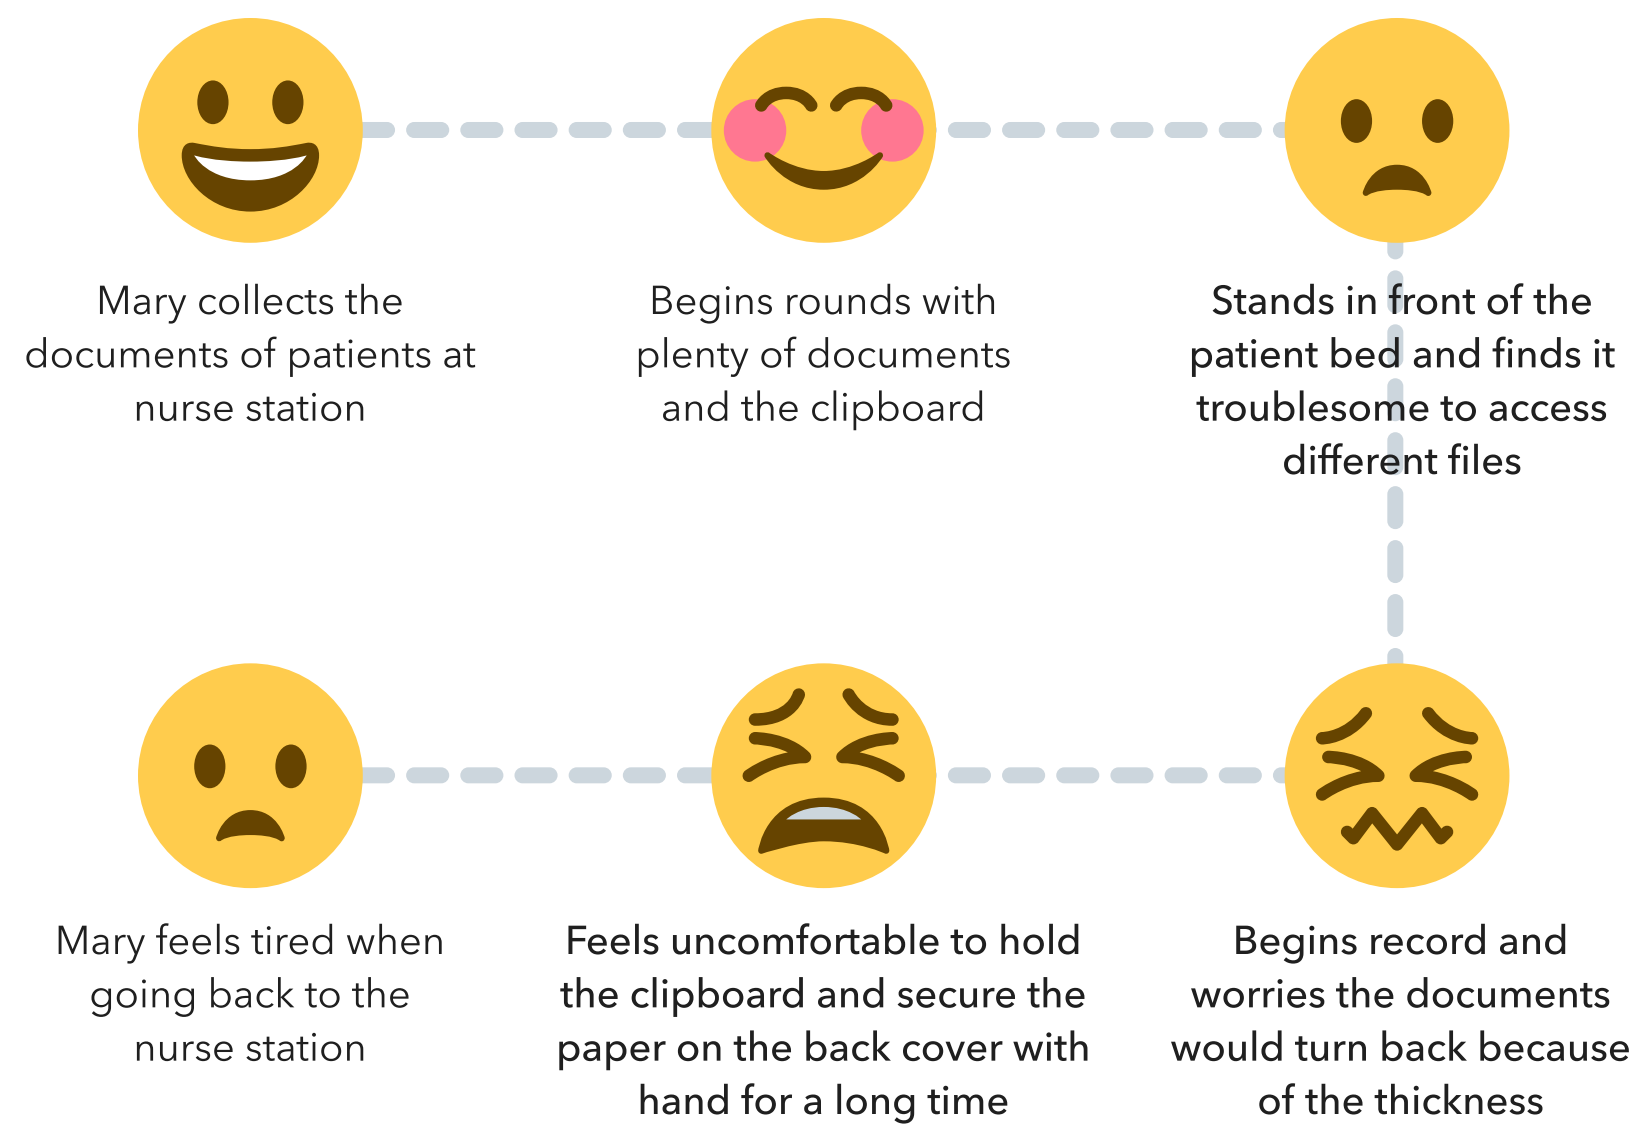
Mary collects the documents of patients at nurse station

Begins rounds with plenty of documents and the clipboard

Stands in front of the patient bed and finds it troublesome to access different files

Mary feels tired when going back to the nurse station

Feels uncomfortable to hold the clipboard and secure the paper on the back cover with hand for a long time

Begins record and worries the documents would turn back because of the thickness